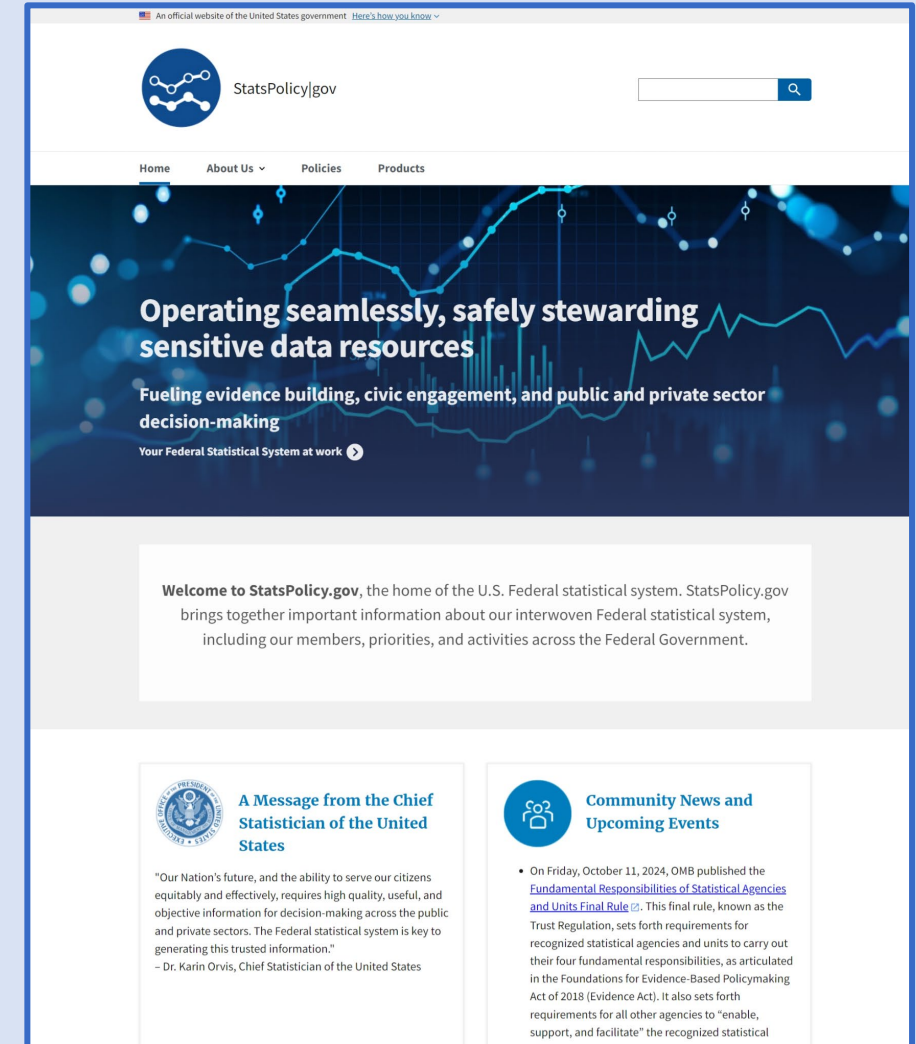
An official website of the United States government Here's how you know

StatsPolicy|gov

Home About Us Policies Products

Operating seamlessly, safely stewarding sensitive data resources

Fueling evidence building, civic engagement, and public and private sector decision-making

Your Federal Statistical System at work

**Welcome to StatsPolicy.gov**, the home of the U.S. Federal statistical system. StatsPolicy.gov brings together important information about our interwoven Federal statistical system, including our members, priorities, and activities across the Federal Government.

OFFICE OF THE PRESIDENT OF THE UNITED STATES EXECUTIVE

A Message from the Chief Statistician of the United States

"Our Nation's future, and the ability to serve our citizens equitably and effectively, requires high quality, useful, and objective information for decision-making across the public and private sectors. The Federal statistical system is key to generating this trusted information."
– Dr. Karin Orvis, Chief Statistician of the United States

Community News and Upcoming Events

- On Friday, October 11, 2024, OMB published the Fundamental Responsibilities of Statistical Agencies and Units Final Rule. This final rule, known as the Trust Regulation, sets forth requirements for recognized statistical agencies and units to carry out their four fundamental responsibilities, as articulated in the Foundations for Evidence-Based Policymaking Act of 2018 (Evidence Act). It also sets forth requirements for all other agencies to "enable, support, and facilitate" the recognized statistical